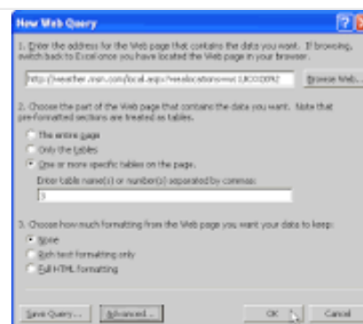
New Web Query

1. Enter the address for the Web page that contains the data you want. If browsing, switch back to Excel once you have located the Web page in your browser.

http://weather.msn.com/local.aspx?wealocations=wc:UKXX0092

Browse Web...

2. Choose the part of the Web page that contains the data you want. Note that pre-formatted sections are treated as tables.

The entire page

Only the tables

One or more specific tables on the page.

Enter table name(s) or number(s) separated by commas:

3

3. Choose how much formatting from the Web page you want your data to keep:

None

Rich text formatting only

Full HTML formatting

Save Query...

Advanced...

OK

Cancel